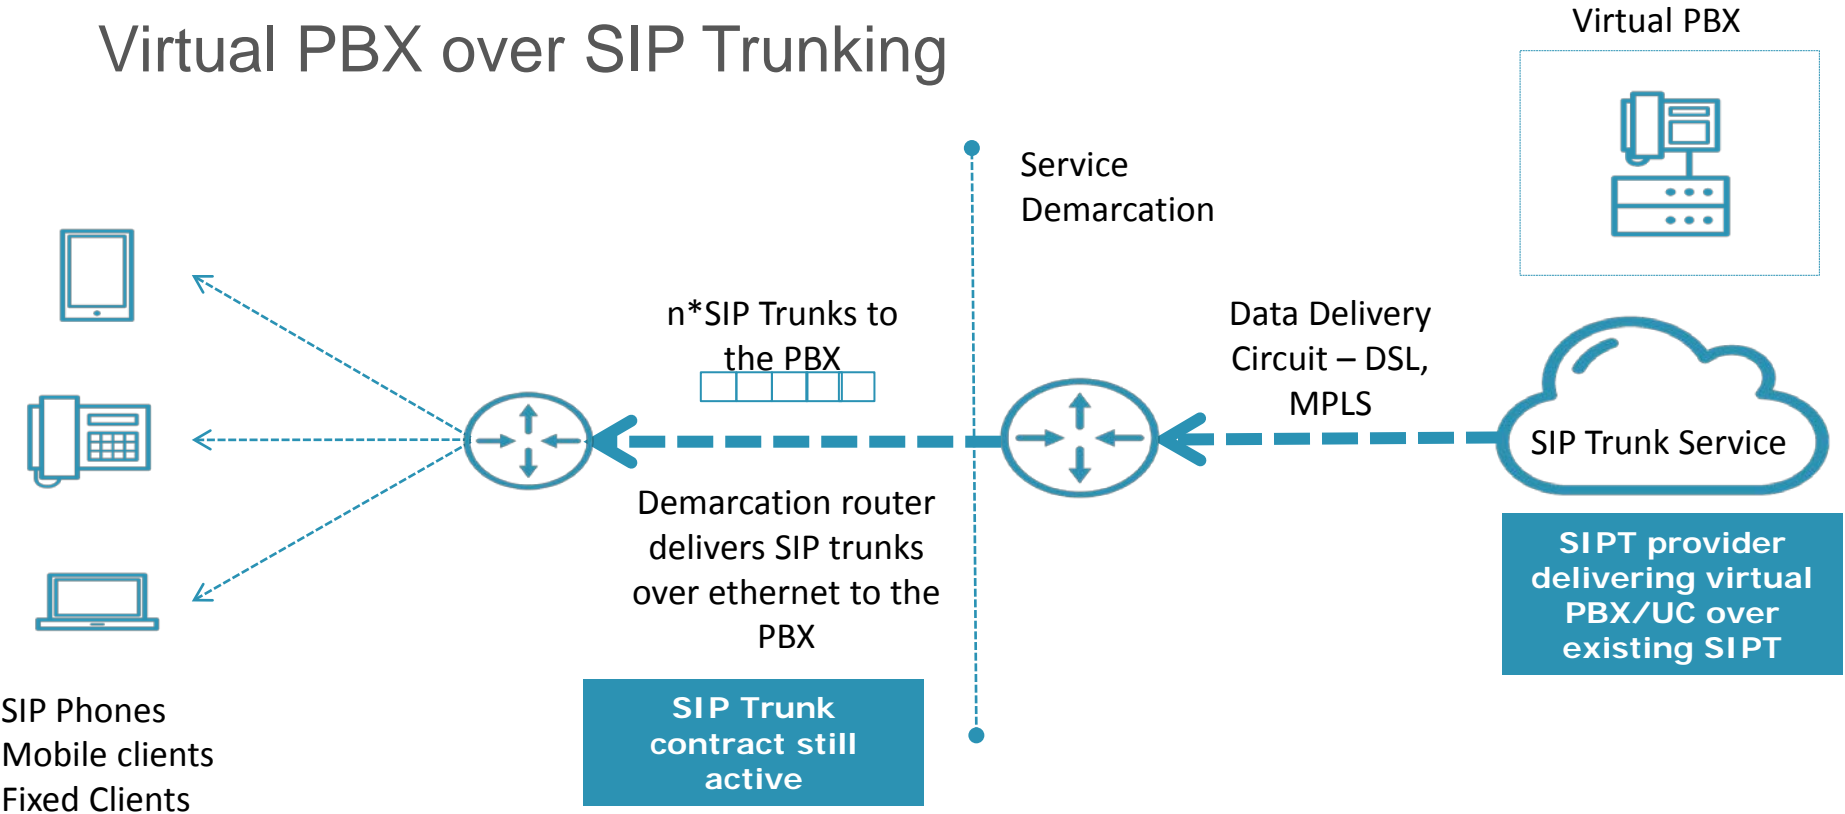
Virtual PBX over SIP Trunking

Virtual PBX

Service Demarcation

n*SIP Trunks to the PBX

Data Delivery Circuit – DSL, MPLS

SIP Trunk Service

Demarcation router delivers SIP trunks over ethernet to the PBX

SIPT provider delivering virtual PBX/UC over existing SIPT

SIP Phones
Mobile clients
Fixed Clients

SIP Trunk contract still active